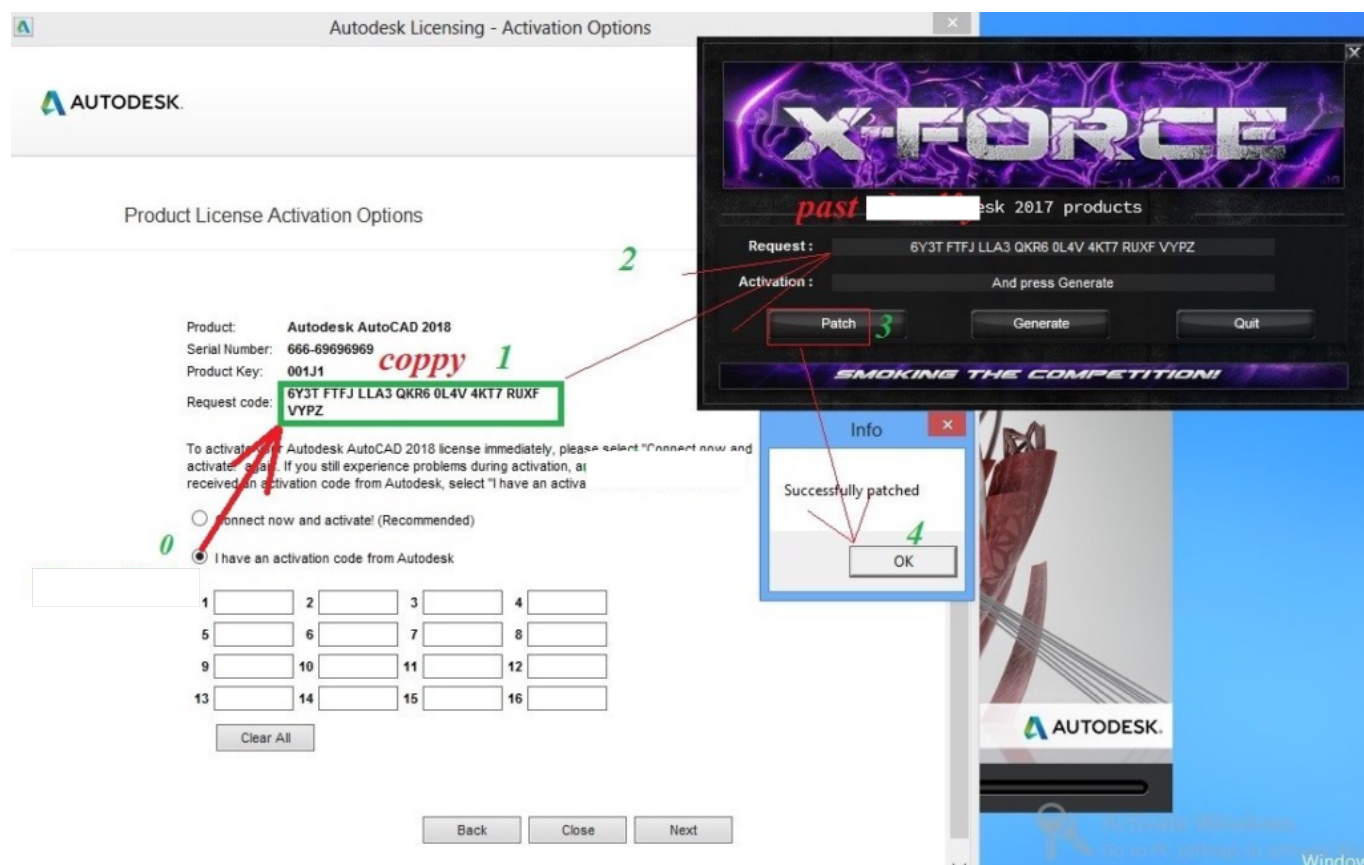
Autodesk Licensing - Activation Options

AUTODESK.

Product License Activation Options

Product: Autodesk AutoCAD 2018
Serial Number: 666-69696969
Product Key: 001J1
Request code: 6Y3T FTFJ LLA3 QKR6 0L4V 4KT7 RUXF VYPZ

coppy 1

To activate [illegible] Autodesk AutoCAD 2018 license immediately, please select "Connect now and activate! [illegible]. If you still experience problems during activation, a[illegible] received an activation code from Autodesk, select "I have an activa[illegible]

0

Connect now and activate! (Recommended)

I have an activation code from Autodesk

| 1 | | 2 | | 3 | | 4 | |
|---|---|---|---|---|---|---|---|
| 5 | | 6 | | 7 | | 8 | |
| 9 | | 10 | | 11 | | 12 | |
| 13 | | 14 | | 15 | | 16 | |

Clear All

Back Close Next

X-FORCE

past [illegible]esk 2017 products

2

Request : 6Y3T FTFJ LLA3 QKR6 0L4V 4KT7 RUXF VYPZ

Activation : And press Generate

Patch 3 Generate Quit

SMOKING THE COMPETITION!

Info

Successfully patched

4

OK

AUTODESK.

Activate Windows
Go to PC settings to activate Windows.

Windows